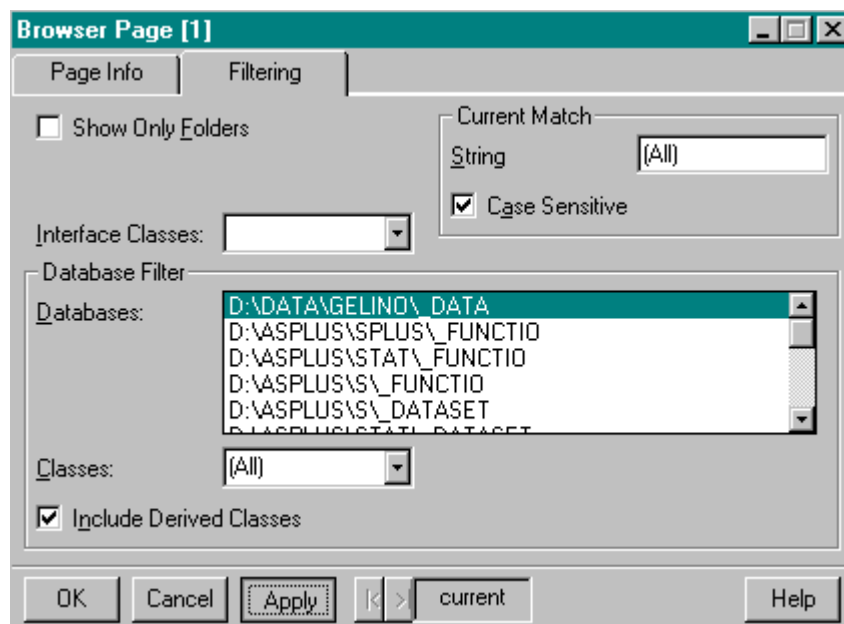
Browser Page [1]

Page Info | Filtering

Show Only Folders

Current Match

String (All)

Case Sensitive

Interface Classes:

Database Filter

Databases:

D:\DATA\GELINO\_DATA
D:\ASPLUS\SPLUS\_FUNCTIO
D:\ASPLUS\STAT\_FUNCTIO
D:\ASPLUS\S\_FUNCTIO
D:\ASPLUS\S\_DATASET
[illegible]

Classes: (All)

Include Derived Classes

OK | Cancel | Apply | current | Help